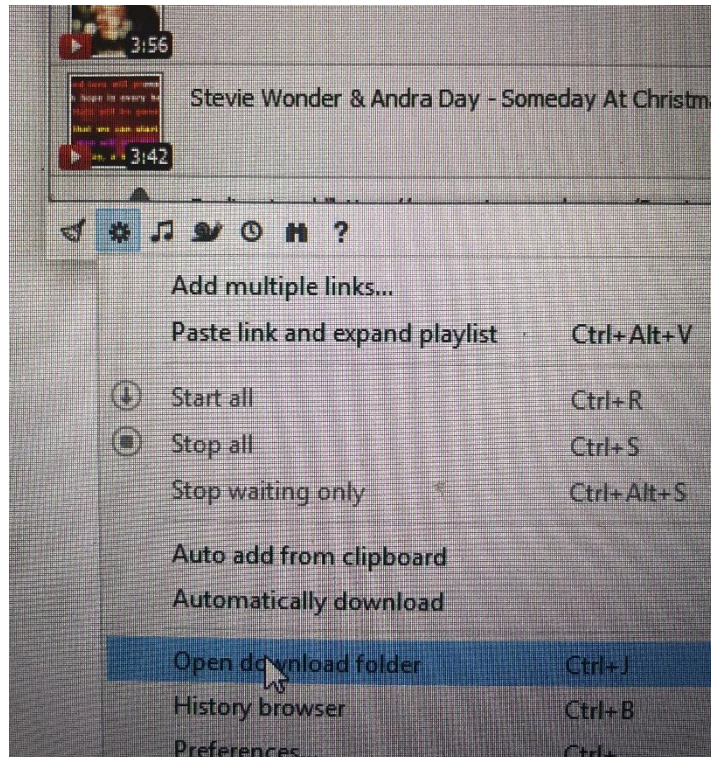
3:56

3:42

Stevie Wonder & Andra Day - Someday At Christma

?

Add multiple links...

Paste link and expand playlist Ctrl+Alt+V

Start all Ctrl+R

Stop all Ctrl+S

Stop waiting only Ctrl+Alt+S

Auto add from clipboard

Automatically download

Open download folder Ctrl+J

History browser Ctrl+B

Preferences... Ctrl+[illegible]